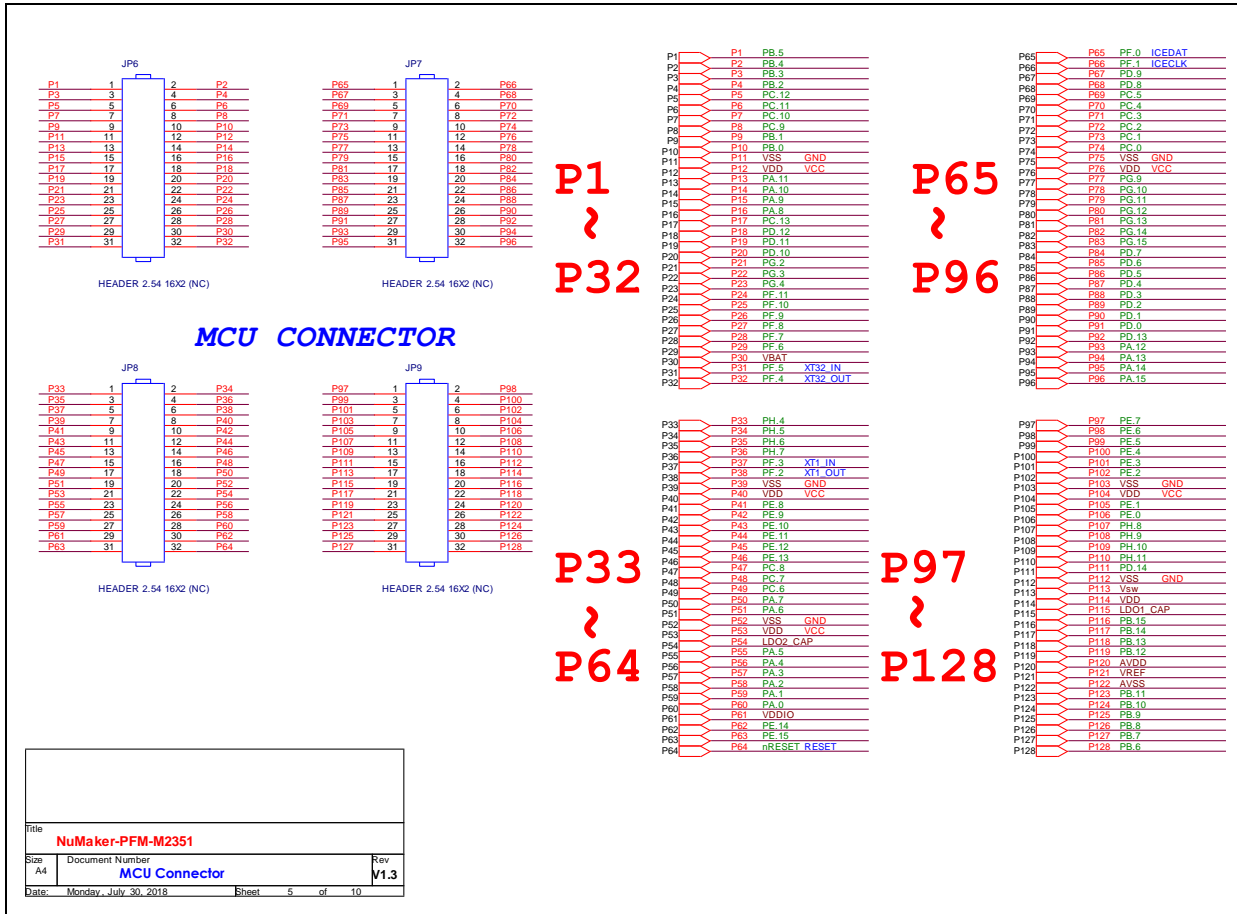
JP6

| P1 | 1 | 2 | P2 |
|---|---|---|---|
| P3 | 3 | 4 | P4 |
| P5 | 5 | 6 | P6 |
| P7 | 7 | 8 | P8 |
| P9 | 9 | 10 | P10 |
| P11 | 11 | 12 | P12 |
| P13 | 13 | 14 | P14 |
| P15 | 15 | 16 | P16 |
| P17 | 17 | 18 | P18 |
| P19 | 19 | 20 | P20 |
| P21 | 21 | 22 | P22 |
| P23 | 23 | 24 | P24 |
| P25 | 25 | 26 | P26 |
| P27 | 27 | 28 | P28 |
| P29 | 29 | 30 | P30 |
| P31 | 31 | 32 | P32 |

HEADER 2.54 16X2 (NC)

JP7

| P65 | 1 | 2 | P66 |
|---|---|---|---|
| P67 | 3 | 4 | P68 |
| P69 | 5 | 6 | P70 |
| P71 | 7 | 8 | P72 |
| P73 | 9 | 10 | P74 |
| P75 | 11 | 12 | P76 |
| P77 | 13 | 14 | P78 |
| P79 | 15 | 16 | P80 |
| P81 | 17 | 18 | P82 |
| P83 | 19 | 20 | P84 |
| P85 | 21 | 22 | P86 |
| P87 | 23 | 24 | P88 |
| P89 | 25 | 26 | P90 |
| P91 | 27 | 28 | P92 |
| P93 | 29 | 30 | P94 |
| P95 | 31 | 32 | P96 |

HEADER 2.54 16X2 (NC)

MCU CONNECTOR

JP8

| P33 | 1 | 2 | P34 |
|---|---|---|---|
| P35 | 3 | 4 | P36 |
| P37 | 5 | 6 | P38 |
| P39 | 7 | 8 | P40 |
| P41 | 9 | 10 | P42 |
| P43 | 11 | 12 | P44 |
| P45 | 13 | 14 | P46 |
| P47 | 15 | 16 | P48 |
| P49 | 17 | 18 | P50 |
| P51 | 19 | 20 | P52 |
| P53 | 21 | 22 | P54 |
| P55 | 23 | 24 | P56 |
| P57 | 25 | 26 | P58 |
| P59 | 27 | 28 | P60 |
| P61 | 29 | 30 | P62 |
| P63 | 31 | 32 | P64 |

HEADER 2.54 16X2 (NC)

JP9

| P97 | 1 | 2 | P98 |
|---|---|---|---|
| P99 | 3 | 4 | P100 |
| P101 | 5 | 6 | P102 |
| P103 | 7 | 8 | P104 |
| P105 | 9 | 10 | P106 |
| P107 | 11 | 12 | P108 |
| P109 | 13 | 14 | P110 |
| P111 | 15 | 16 | P112 |
| P113 | 17 | 18 | P114 |
| P115 | 19 | 20 | P116 |
| P117 | 21 | 22 | P118 |
| P119 | 23 | 24 | P120 |
| P121 | 25 | 26 | P122 |
| P123 | 27 | 28 | P124 |
| P125 | 29 | 30 | P126 |
| P127 | 31 | 32 | P128 |

HEADER 2.54 16X2 (NC)

P1 ~ P32

P1 P1 PB.5
P2 P2 PB.4
P3 P3 PB.3
P4 P4 PB.2
P5 P5 PC.12
P6 P6 PC.11
P7 P7 PC.10
P8 P8 PC.9
P9 P9 PB.1
P10 P10 PB.0
P11 P11 VSS GND
P12 P12 VDD VCC
P13 P13 PA.11
P14 P14 PA.10
P15 P15 PA.9
P16 P16 PA.8
P17 P17 PC.13
P18 P18 PD.12
P19 P19 PD.11
P20 P20 PD.10
P21 P21 PG.2
P22 P22 PG.3
P23 P23 PG.4
P24 P24 PF.11
P25 P25 PF.10
P26 P26 PF.9
P27 P27 PF.8
P28 P28 PF.7
P29 P29 PF.6
P30 P30 VBAT
P31 P31 PF.5 XT32_IN
P32 P32 PF.4 XT32_OUT

P65 ~ P96

P65 P65 PF.0 ICEDAT
P66 P66 PF.1 ICECLK
P67 P67 PD.9
P68 P68 PD.8
P69 P69 PC.5
P70 P70 PC.4
P71 P71 PC.3
P72 P72 PC.2
P73 P73 PC.1
P74 P74 PC.0
P75 P75 VSS GND
P76 P76 VDD VCC
P77 P77 PG.9
P78 P78 PG.10
P79 P79 PG.11
P80 P80 PG.12
P81 P81 PG.13
P82 P82 PG.14
P83 P83 PG.15
P84 P84 PD.7
P85 P85 PD.6
P86 P86 PD.5
P87 P87 PD.4
P88 P88 PD.3
P89 P89 PD.2
P90 P90 PD.1
P91 P91 PD.0
P92 P92 PD.13
P93 P93 PA.12
P94 P94 PA.13
P95 P95 PA.14
P96 P96 PA.15

P33 ~ P64

P33 P33 PH.4
P34 P34 PH.5
P35 P35 PH.6
P36 P36 PH.7
P37 P37 PF.3 XT1_IN
P38 P38 PF.2 XT1_OUT
P39 P39 VSS GND
P40 P40 VDD VCC
P41 P41 PE.8
P42 P42 PE.9
P43 P43 PE.10
P44 P44 PE.11
P45 P45 PE.12
P46 P46 PE.13
P47 P47 PC.8
P48 P48 PC.7
P49 P49 PC.6
P50 P50 PA.7
P51 P51 PA.6
P52 P52 VSS GND
P53 P53 VDD VCC
P54 P54 LDO2_CAP
P55 P55 PA.5
P56 P56 PA.4
P57 P57 PA.3
P58 P58 PA.2
P59 P59 PA.1
P60 P60 PA.0
P61 P61 VDDIO
P62 P62 PE.14
P63 P63 PE.15
P64 P64 nRESET RESET

P97 ~ P128

P97 P97 PE.7
P98 P98 PE.6
P99 P99 PE.5
P100 P100 PE.4
P101 P101 PE.3
P102 P102 PE.2
P103 P103 VSS GND
P104 P104 VDD VCC
P105 P105 PE.1
P106 P106 PE.0
P107 P107 PH.8
P108 P108 PH.9
P109 P109 PH.10
P110 P110 PH.11
P111 P111 PD.14
P112 P112 VSS GND
P113 P113 Vsw
P114 P114 VDD
P115 P115 LDO1_CAP
P116 P116 PB.15
P117 P117 PB.14
P118 P118 PB.13
P119 P119 PB.12
P120 P120 AVDD
P121 P121 VREF
P122 P122 AVSS
P123 P123 PB.11
P124 P124 PB.10
P125 P125 PB.9
P126 P126 PB.8
P127 P127 PB.7
P128 P128 PB.6

Title
NuMaker-PFM-M2351
Size A4 Document Number MCU Connector Rev V1.3
Date: Monday, July 30, 2018 Sheet 5 of 10